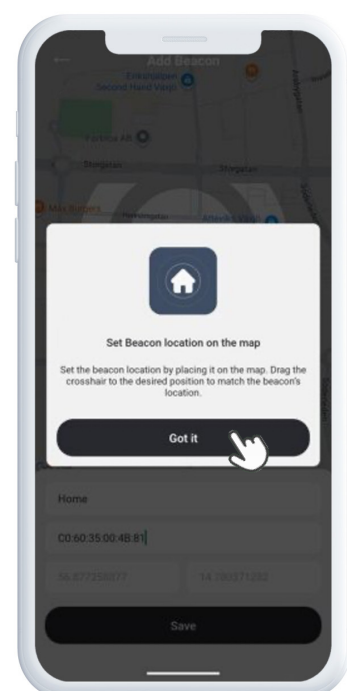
Add Beacon

Enkaupan
Second Hand Watch

Fabrics AB

Stengatan

Stengatan

Max Burgers

Set Beacon location on the map

Set the beacon location by placing it on the map. Drag the crosshair to the desired position to match the beacon's location.

Got it

Home

C0:60:35:00:4B:81

56.677256077

14.780371233

Save